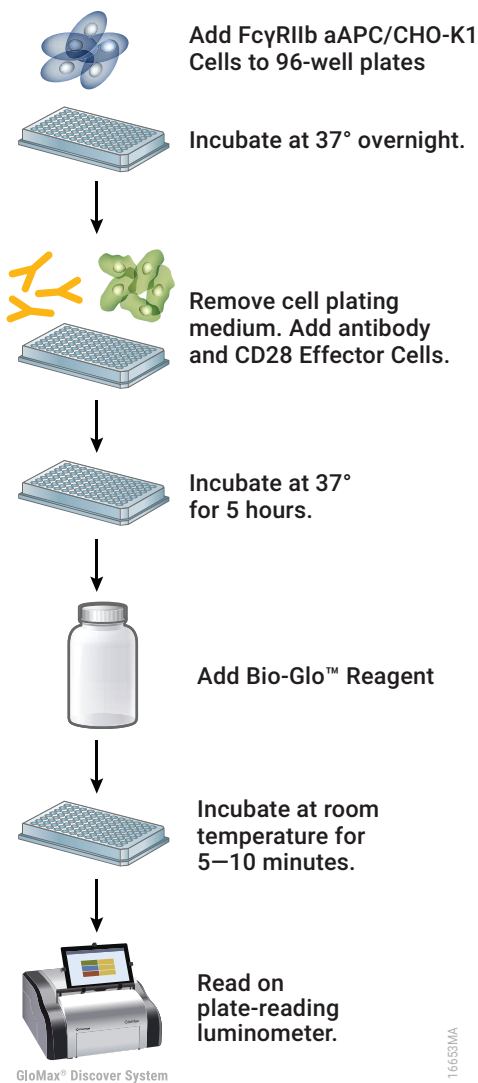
Add FcγRIIb aAPC/CHO-K1 Cells to 96-well plates

Incubate at 37° overnight.

Remove cell plating medium. Add antibody and CD28 Effector Cells.

Incubate at 37° for 5 hours.

Add Bio-Glo™ Reagent

Incubate at room temperature for 5—10 minutes.

Read on plate-reading luminometer.

GloMax® Discover System

16653MA